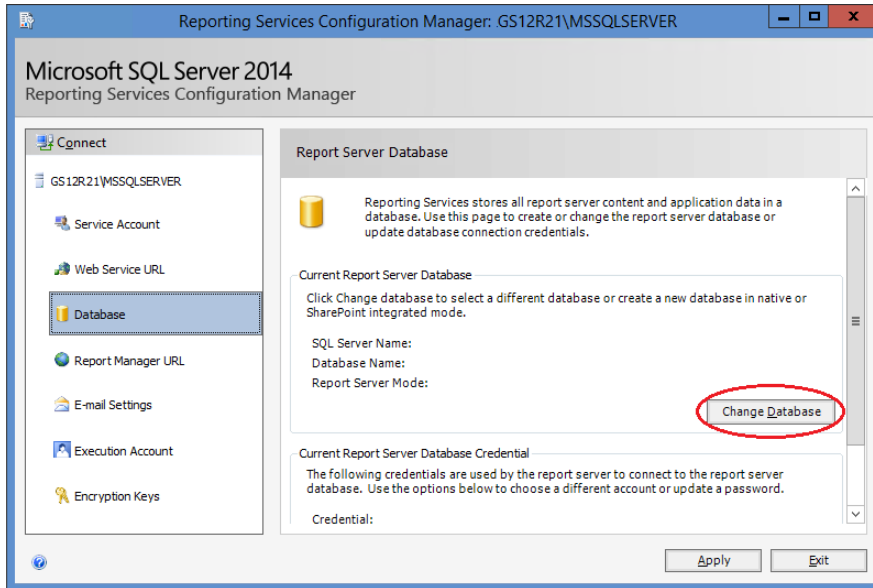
Reporting Services Configuration Manager: GS12R21\MSSQLSERVER

Microsoft SQL Server 2014
Reporting Services Configuration Manager

Connect

GS12R21\MSSQLSERVER

Service Account

Web Service URL

Database

Report Manager URL

E-mail Settings

Execution Account

Encryption Keys

Report Server Database

Reporting Services stores all report server content and application data in a database. Use this page to create or change the report server database or update database connection credentials.

Current Report Server Database

Click Change database to select a different database or create a new database in native or SharePoint integrated mode.

SQL Server Name:
Database Name:
Report Server Mode:

Change Database

Current Report Server Database Credential

The following credentials are used by the report server to connect to the report server database. Use the options below to choose a different account or update a password.

Credential:

Apply

Exit